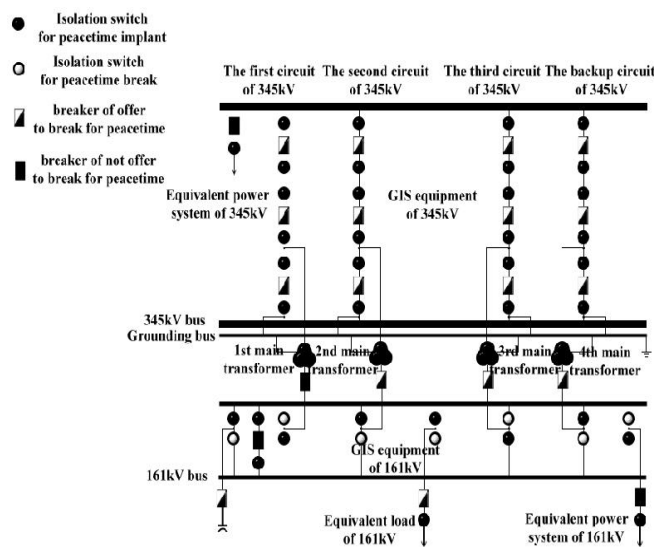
Isolation switch for peacetime implant

Isolation switch for peacetime break

breaker of offer to break for peacetime

breaker of not offer to break for peacetime

The first circuit of 345kV

The second circuit of 345kV

The third circuit of 345kV

The backup circuit of 345kV

Equivalent power system of 345kV

GIS equipment of 345kV

345kV bus

Grounding bus

1st main transformer

2nd main transformer

3rd main transformer

4th main transformer

GIS equipment of 161kV

161kV bus

Equivalent load of 161kV

Equivalent power system of 161kV